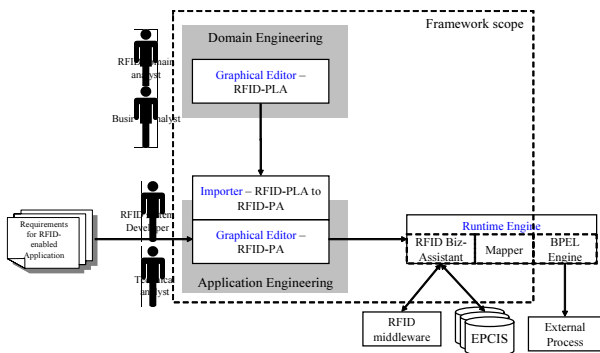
Framework scope

Domain Engineering

Graphical Editor – RFID-PLA

RFID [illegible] analyst

Busi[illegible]

Requirements for RFID-enabled Application

RFID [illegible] Developer

Importer – RFID-PLA to RFID-PA

Graphical Editor – RFID-PA

T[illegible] analyst

Application Engineering

Runtime Engine

RFID Biz-Assistant

Mapper

BPEL Engine

RFID middleware

EPCIS

External Process